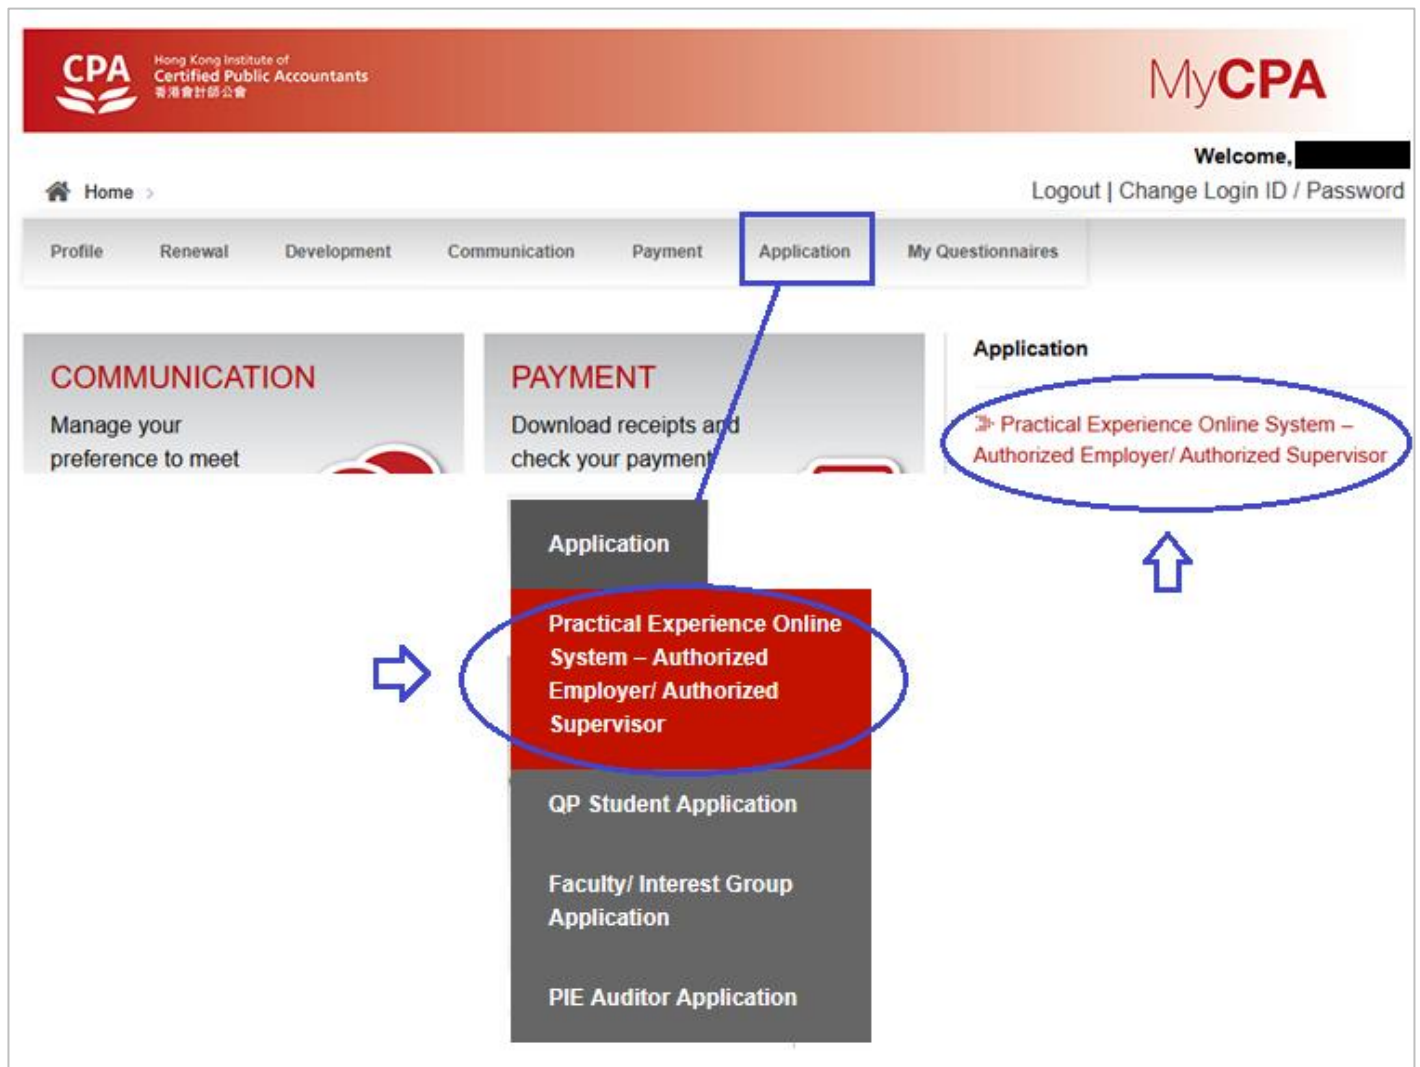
CPA Hong Kong Institute of Certified Public Accountants 香港會計師公會

MyCPA

Welcome,

Home

Logout | Change Login ID / Password

Profile Renewal Development Communication Payment Application My Questionnaires

COMMUNICATION

Manage your preference to meet

PAYMENT

Download receipts and check your payment

Application

Practical Experience Online System – Authorized Employer/ Authorized Supervisor

Application

Practical Experience Online System – Authorized Employer/ Authorized Supervisor

QP Student Application

Faculty/ Interest Group Application

PIE Auditor Application